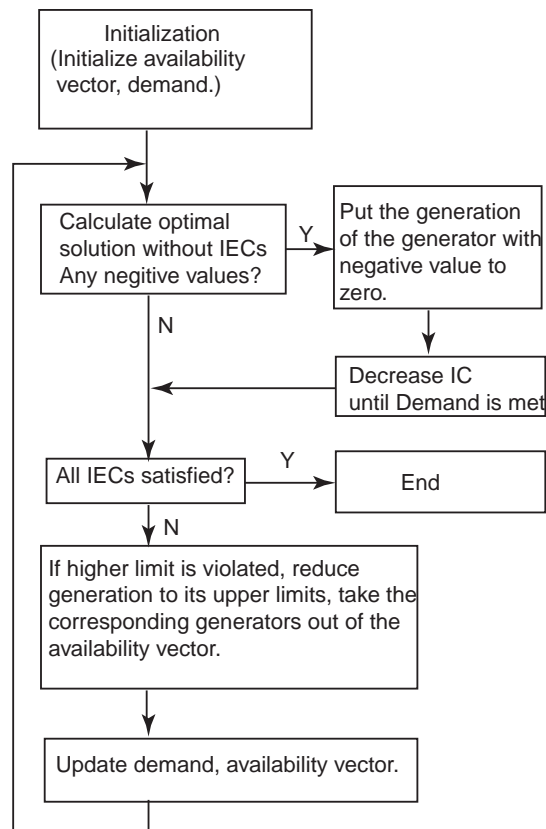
Initialization
(Initialize availability vector, demand.)

Calculate optimal solution without IECs
Any negitive values?

Y

Put the generation of the generator with negative value to zero.

N

Decrease IC until Demand is met

All IECs satisfied?

Y

End

N

If higher limit is violated, reduce generation to its upper limits, take the corresponding generators out of the availability vector.

Update demand, availability vector.